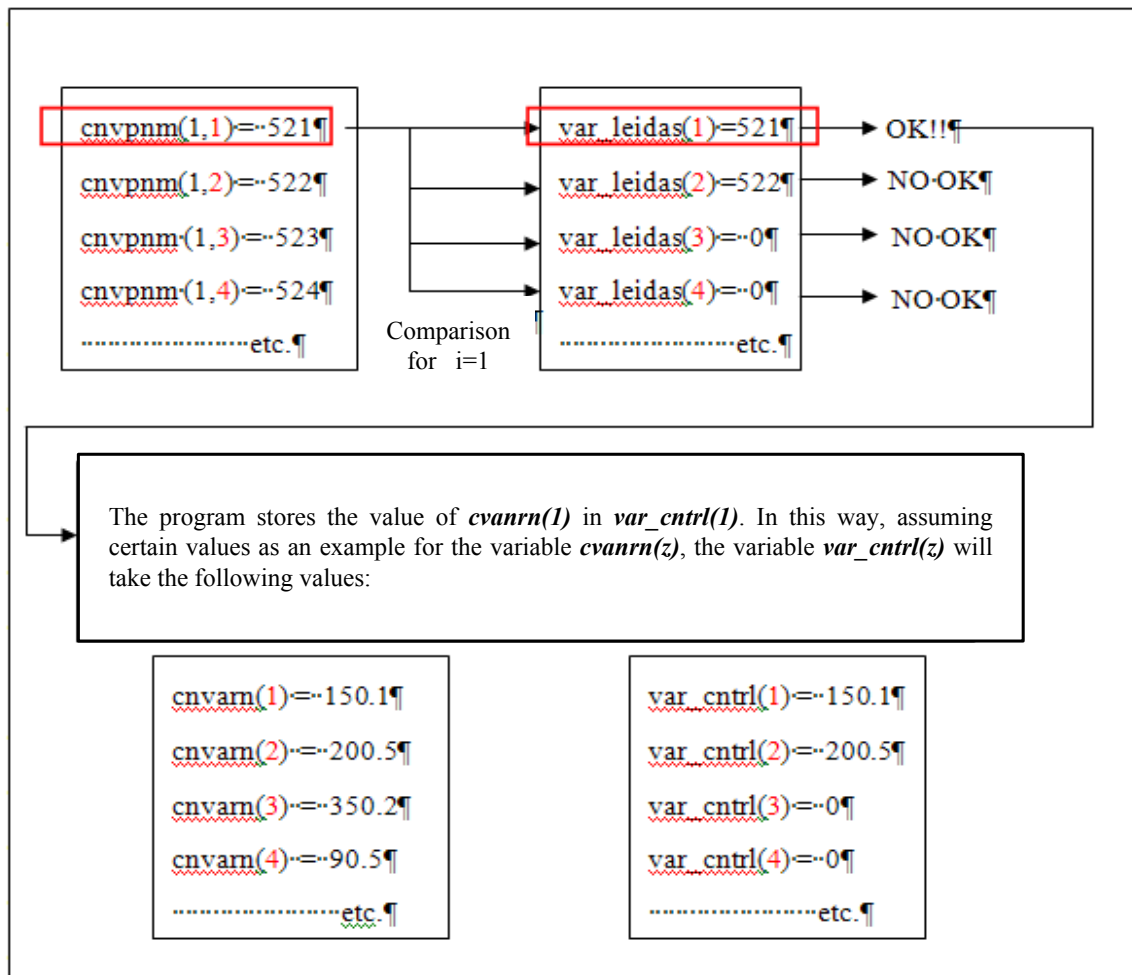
cnvpnm(1,1)=··521¶

cnvpnm(1,2)=··522¶

cnvpnm·(1,3)=··523¶

cnvpnm·(1,4)=··524¶

······················etc.¶

Comparison for i=1

var_leidas(1)=521¶

var_leidas(2)=522¶

var_leidas(3)=··0¶

var_leidas(4)=··0¶

······················etc.¶

OK!!¶

NO·OK¶

NO·OK¶

NO·OK¶

The program stores the value of *cvanrn(1)* in *var_cntrl(1)*. In this way, assuming certain values as an example for the variable *cvanrn(z)*, the variable *var_cntrl(z)* will take the following values:

cnvarn(1)=··150.1¶

cnvarn(2)·=··200.5¶

cnvarn(3)·=··350.2¶

cnvarn(4)·=··90.5¶

······················etc.¶

var_cntrl(1)=··150.1¶

var_cntrl(2)=··200.5¶

var_cntrl(3)=··0¶

var_cntrl(4)=··0¶

······················etc.¶